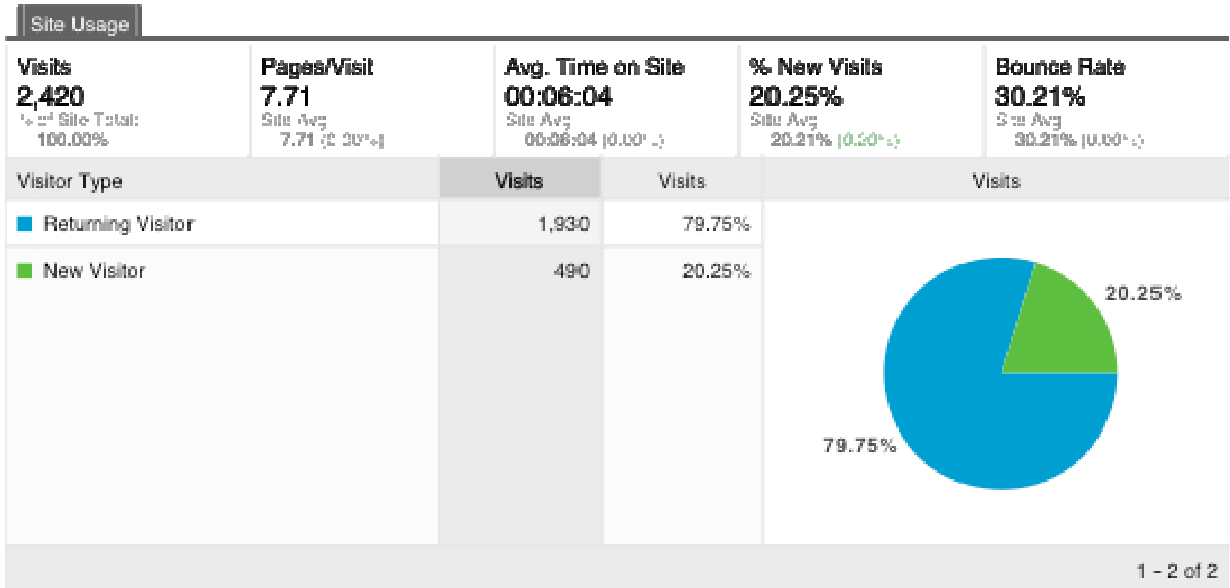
Site Usage

| Visits | Pages/Visit | Avg. Time on Site | % New Visits | Bounce Rate |
|---|---|---|---|---|
| 2,420 | 7.71 | 00:06:04 | 20.25% | 30.21% |
| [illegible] Site Total: 100.00% | Site Avg 7.71 ([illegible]) | Site Avg 00:06:04 (0.00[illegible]) | Site Avg 20.21% (0.20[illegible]) | Site Avg 30.21% (0.00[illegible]) |

| Visitor Type | Visits | Visits |
|---|---|---|
| Returning Visitor | 1,930 | 79.75% |
| New Visitor | 490 | 20.25% |

Visits

20.25%

79.75%

1 - 2 of 2